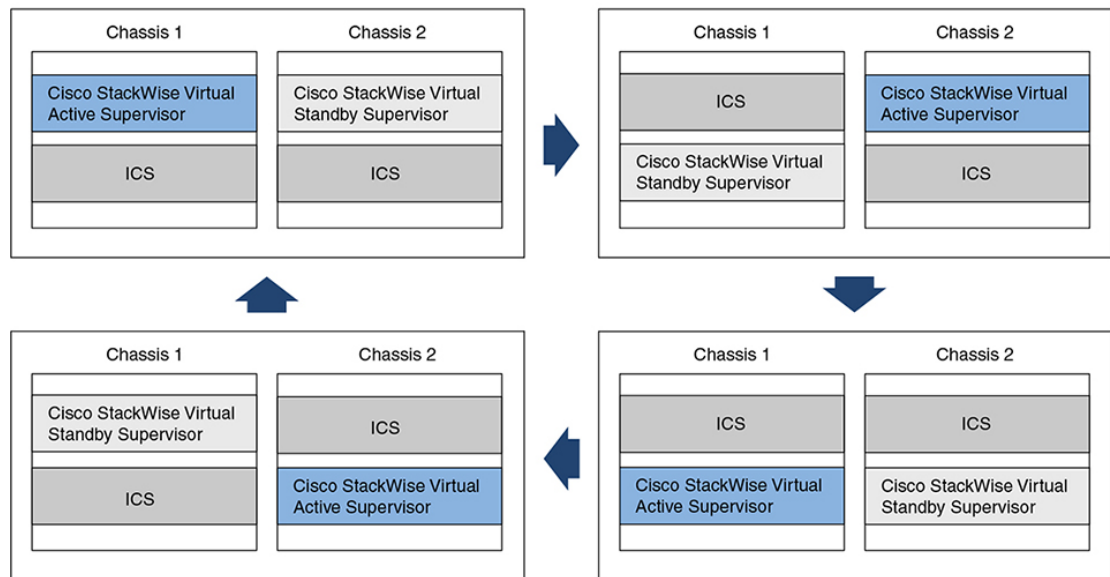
Chassis 1

Cisco StackWise Virtual Active Supervisor

ICS

Chassis 2

Cisco StackWise Virtual Standby Supervisor

ICS

Chassis 1

ICS

Cisco StackWise Virtual Standby Supervisor

Chassis 2

Cisco StackWise Virtual Active Supervisor

ICS

Chassis 1

ICS

Cisco StackWise Virtual Active Supervisor

Chassis 2

ICS

Cisco StackWise Virtual Standby Supervisor

Chassis 1

Cisco StackWise Virtual Standby Supervisor

ICS

Chassis 2

ICS

Cisco StackWise Virtual Active Supervisor